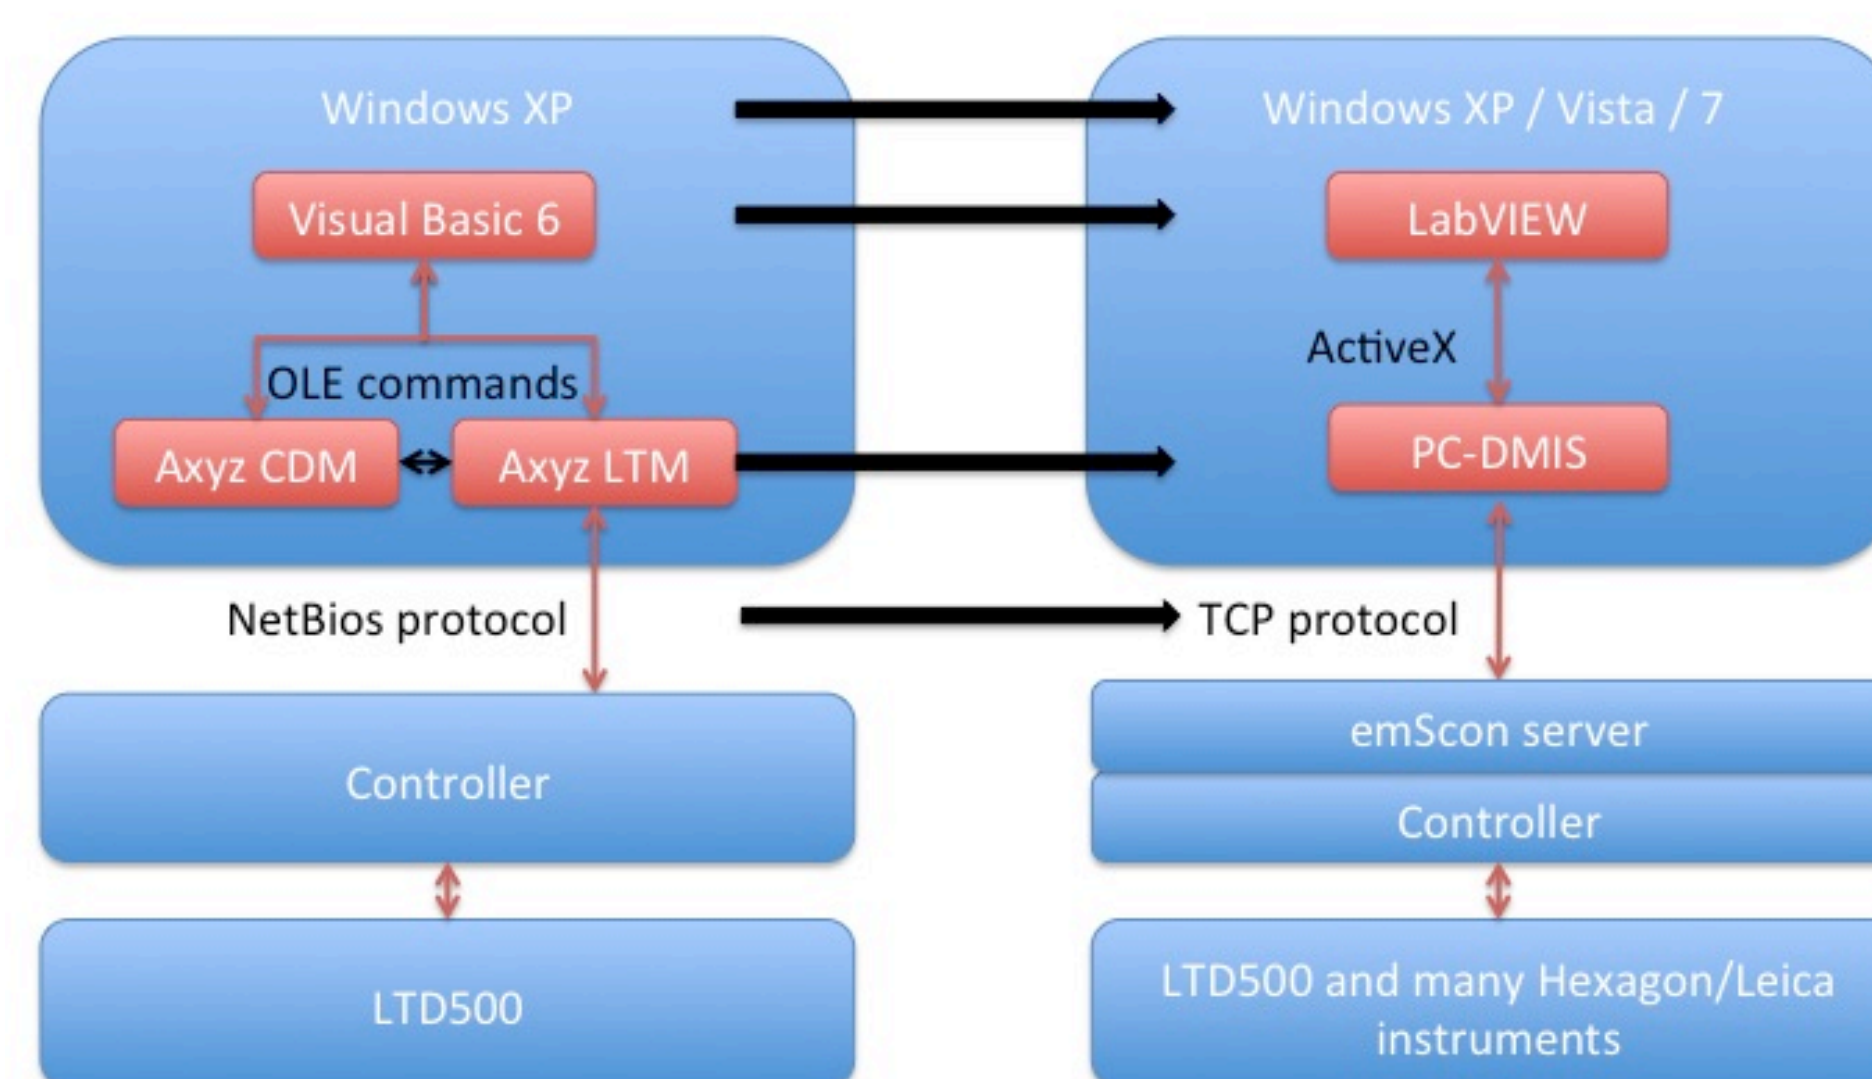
Windows XP

Visual Basic 6

OLE commands

Axyz CDM

Axyz LTM

Windows XP / Vista / 7

LabVIEW

ActiveX

PC-DMIS

NetBios protocol

TCP protocol

Controller

LTD500

emScon server

Controller

LTD500 and many Hexagon/Leica instruments